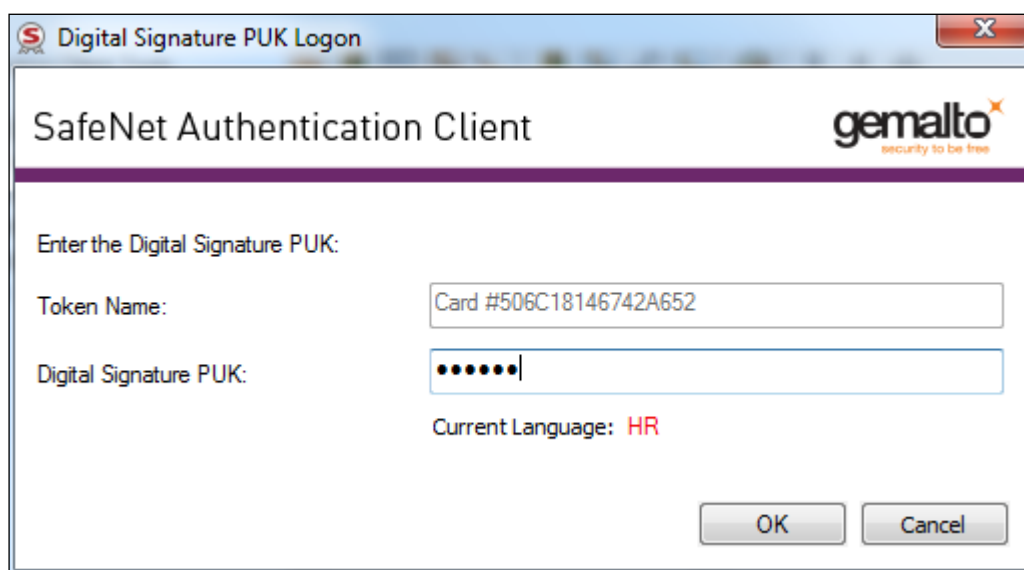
Digital Signature PUK Logon

SafeNet Authentication Client

gemalto
security to be free

Enter the Digital Signature PUK:

Token Name: Card #506C18146742A652

Digital Signature PUK: ••••••

Current Language: HR

OK Cancel